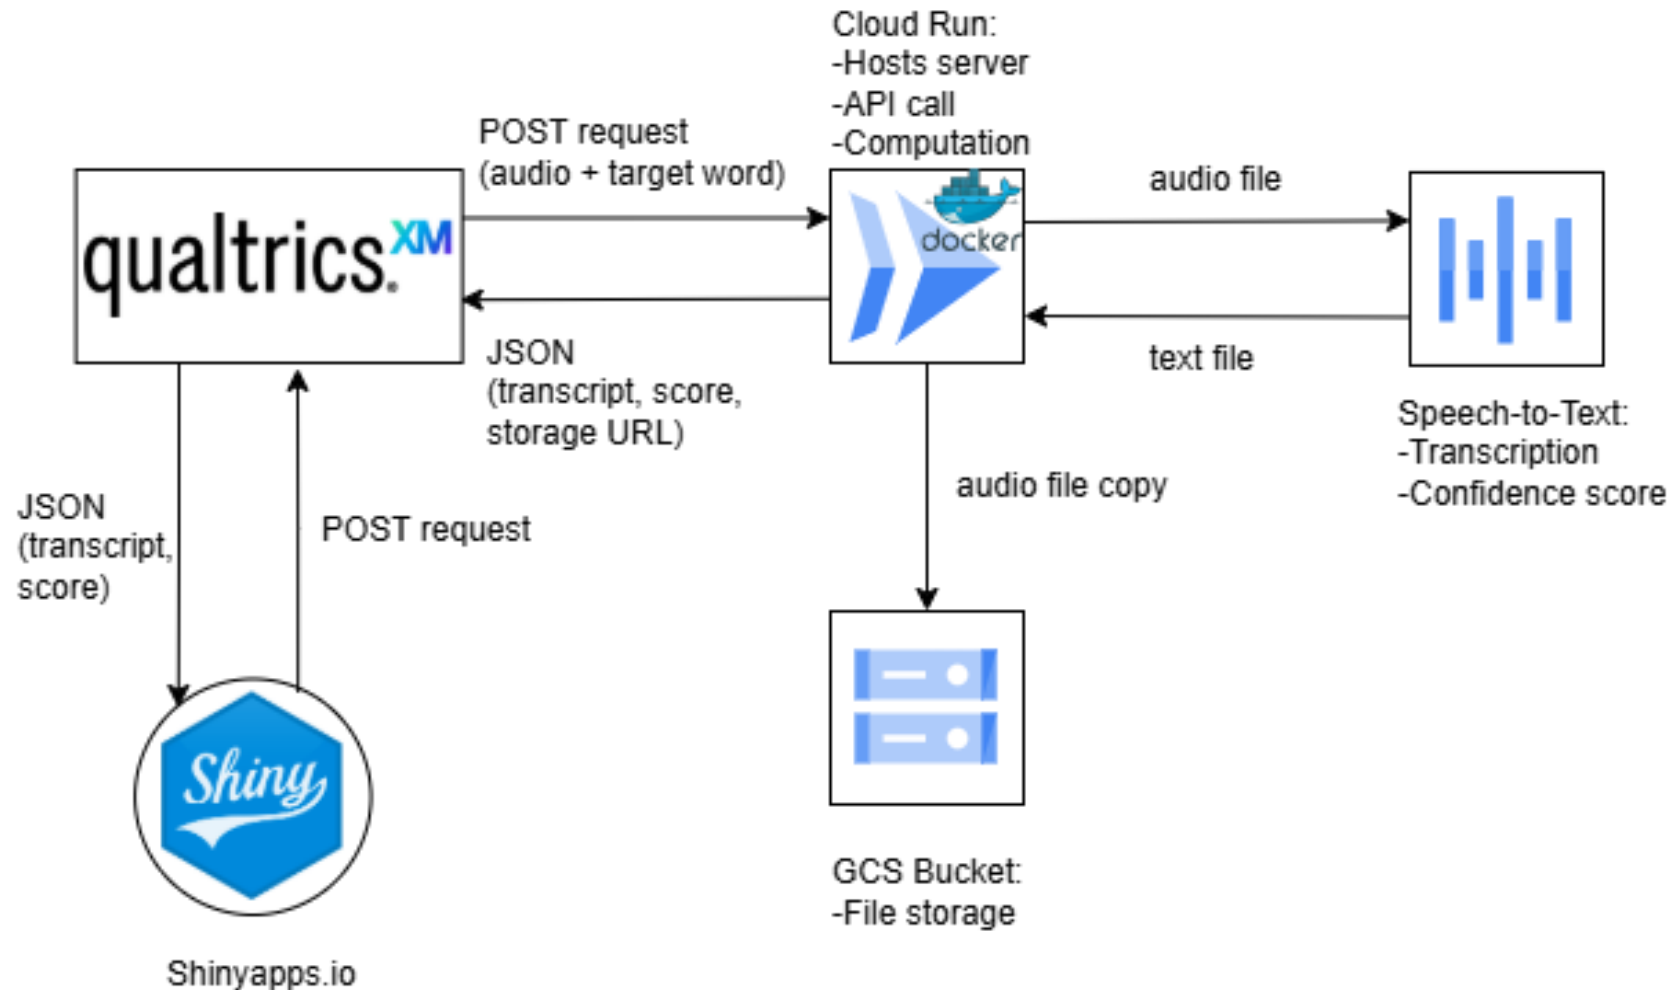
Cloud Run:
-Hosts server
-API call
-Computation

POST request
(audio + target word)

qualtrics.XM

docker

audio file

JSON
(transcript, score, storage URL)

text file

Speech-to-Text:
-Transcription
-Confidence score

audio file copy

JSON
(transcript, score)

POST request

Shiny

GCS Bucket:
-File storage

Shinyapps.io